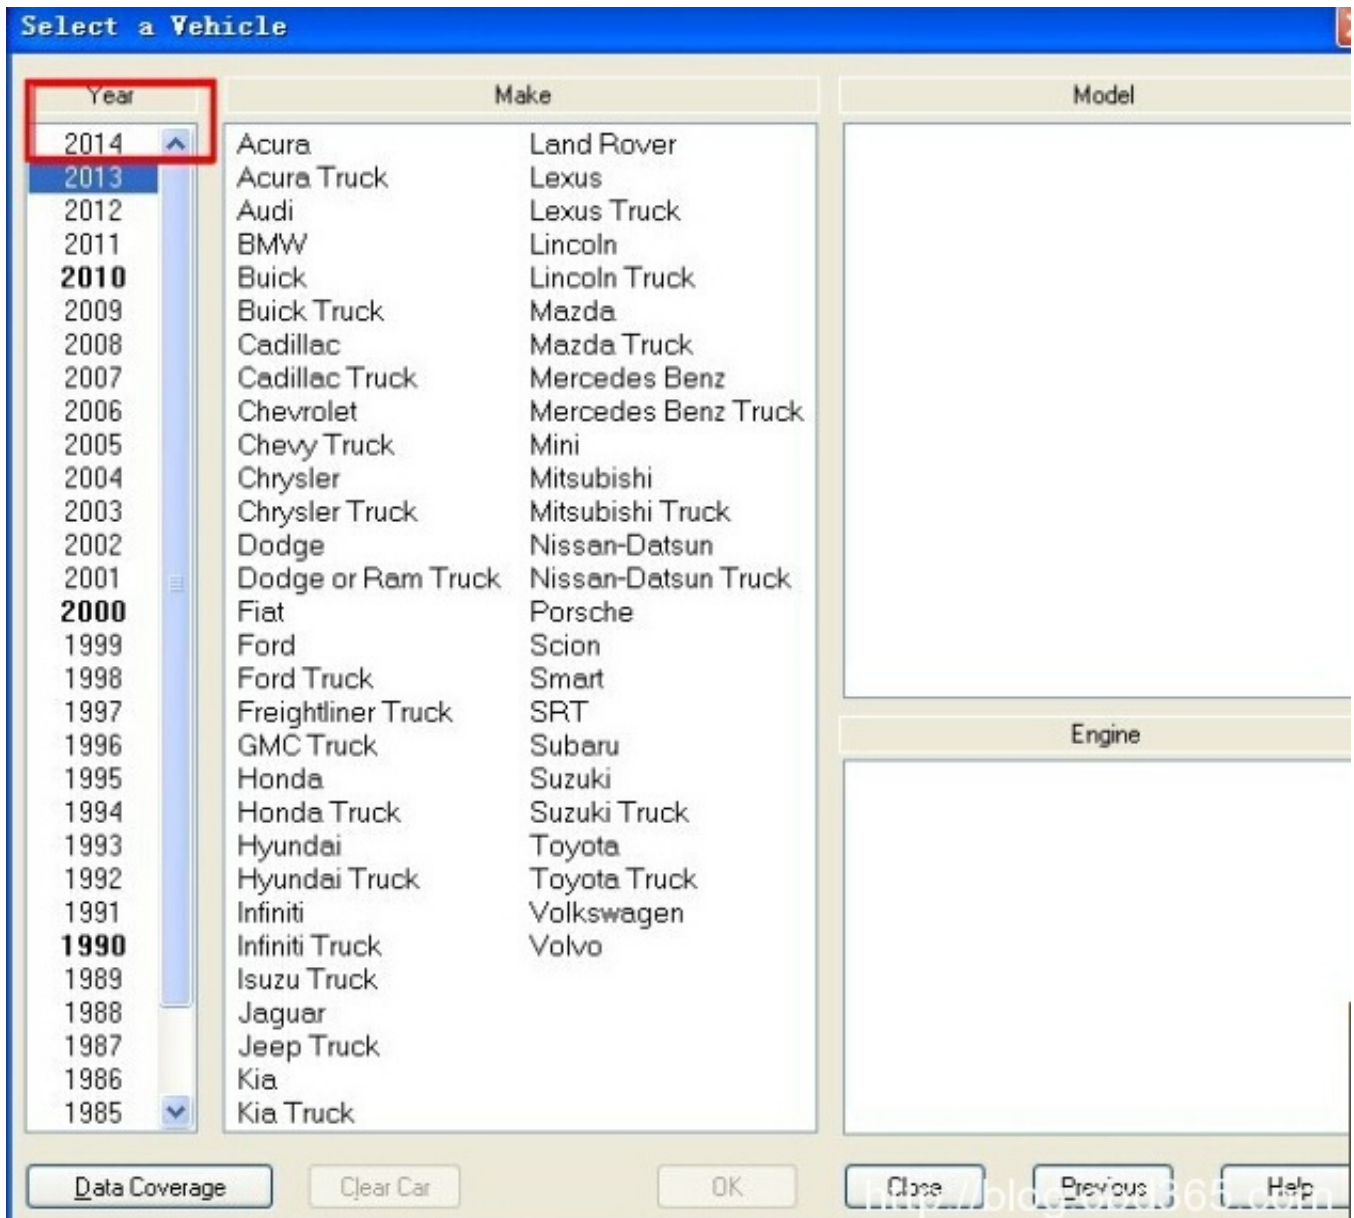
Select a Vehicle

Year
2014
2013
2012
2011
2010
2009
2008
2007
2006
2005
2004
2003
2002
2001
2000
1999
1998
1997
1996
1995
1994
1993
1992
1991
1990
1989
1988
1987
1986
1985

Make
Acura
Acura Truck
Audi
BMW
Buick
Buick Truck
Cadillac
Cadillac Truck
Chevrolet
Chevy Truck
Chrysler
Chrysler Truck
Dodge
Dodge or Ram Truck
Fiat
Ford
Ford Truck
Freightliner Truck
GMC Truck
Honda
Honda Truck
Hyundai
Hyundai Truck
Infiniti
Infiniti Truck
Isuzu Truck
Jaguar
Jeep Truck
Kia
Kia Truck

Land Rover
Lexus
Lexus Truck
Lincoln
Lincoln Truck
Mazda
Mazda Truck
Mercedes Benz
Mercedes Benz Truck
Mini
Mitsubishi
Mitsubishi Truck
Nissan-Datsun
Nissan-Datsun Truck
Porsche
Scion
Smart
SRT
Subaru
Suzuki
Suzuki Truck
Toyota
Toyota Truck
Volkswagen
Volvo

Model

Engine

Data Coverage
Clear Car
OK
Close
Previous
Help
http://blog.obd365.com